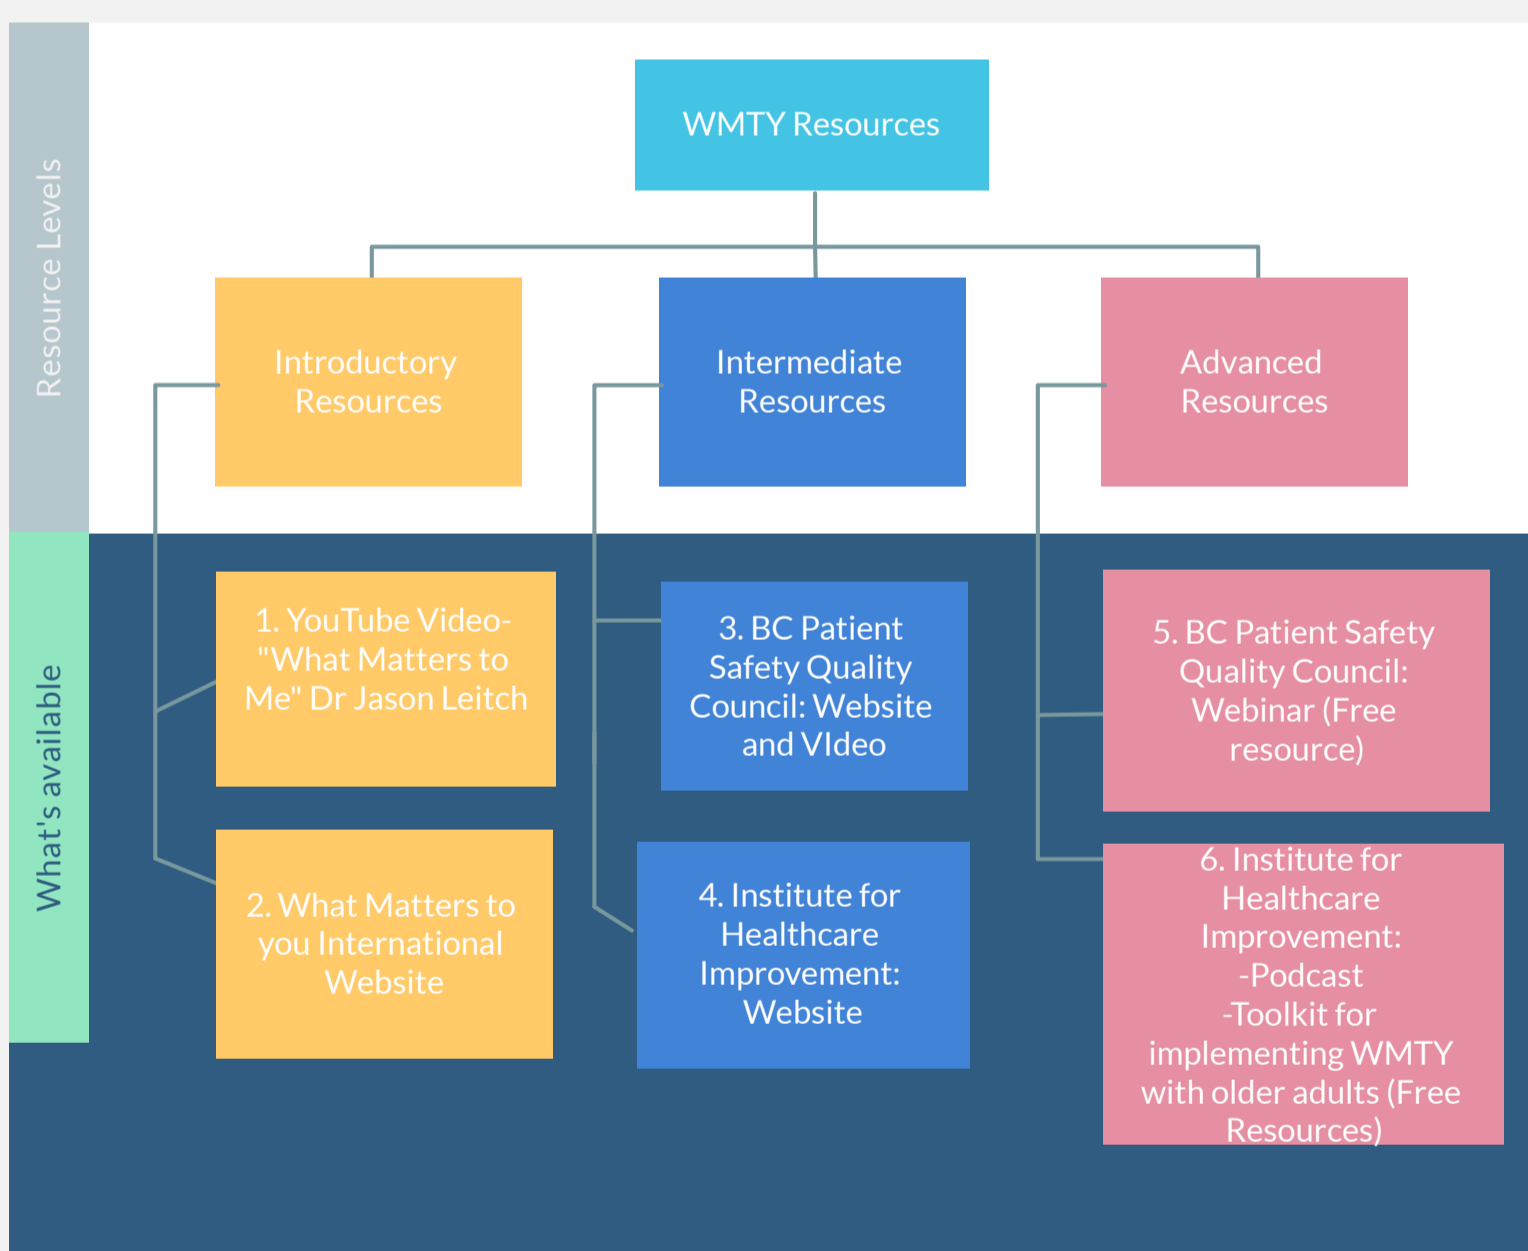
Resource Levels

WMTY Resources

Introductory Resources

Intermediate Resources

Advanced Resources

What's available

1. YouTube Video- "What Matters to Me" Dr Jason Leitch

2. What Matters to you International Website

3. BC Patient Safety Quality Council: Website and VIdeo

4. Institute for Healthcare Improvement: Website

5. BC Patient Safety Quality Council: Webinar (Free resource)

6. Institute for Healthcare Improvement: -Podcast -Toolkit for implementing WMTY with older adults (Free Resources)